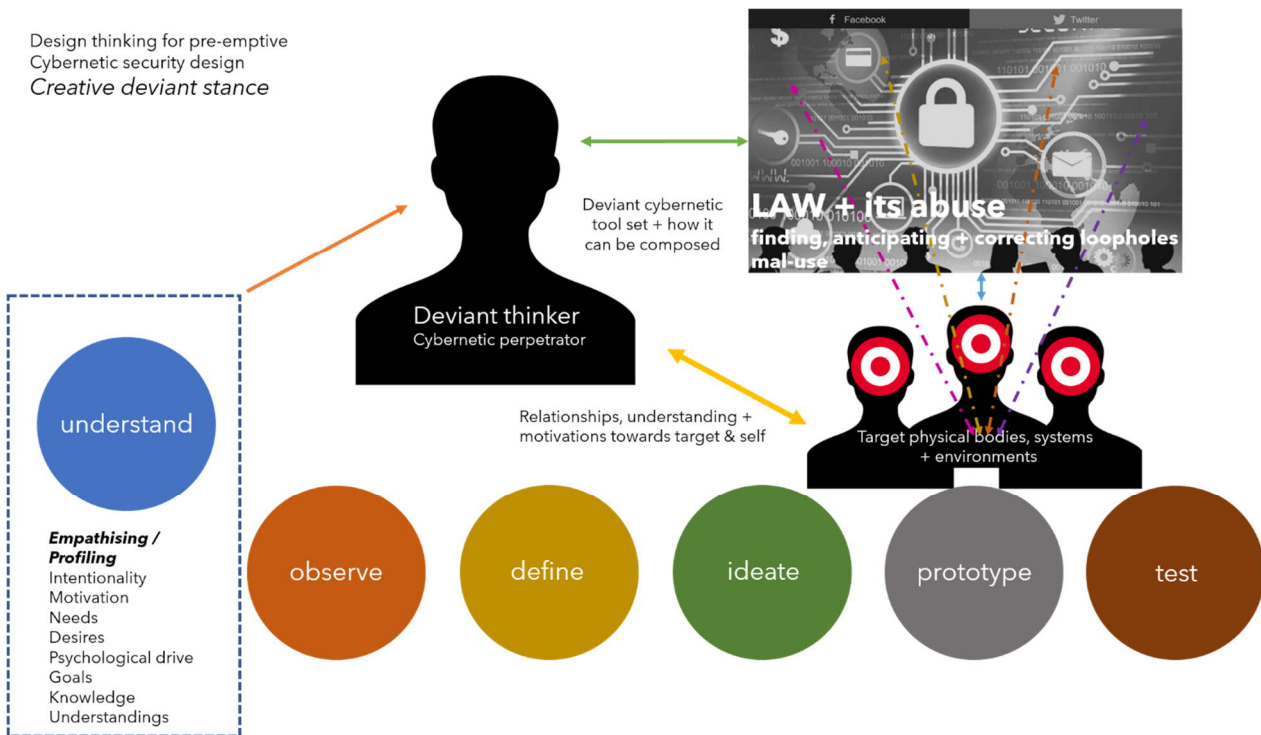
Design thinking for pre-emptive Cybernetic security design
*Creative deviant stance*

Facebook
Twitter

LAW + its abuse
finding, anticipating + correcting loopholes
mal-use

Deviant cybernetic tool set + how it can be composed

Deviant thinker
Cybernetic perpetrator

Relationships, understanding + motivations towards target & self

Target physical bodies, systems + environments

understand

**Empathising / Profiling**
Intentionality
Motivation
Needs
Desires
Psychological drive
Goals
Knowledge
Understandings

observe

define

ideate

prototype

test